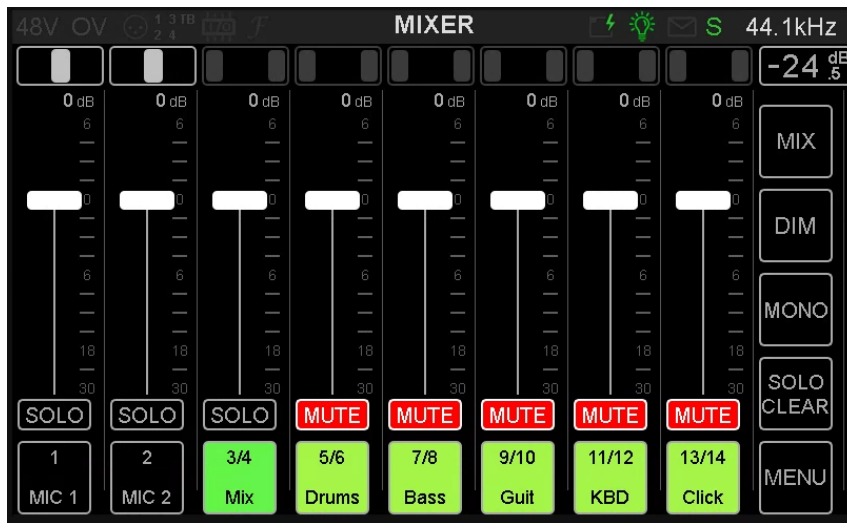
48V OV 1 3 TB 2 4 MIXER S 44.1kHz

-24 dB .5

| | | | | | | | |
|---|---|---|---|---|---|---|---|
| 0 dB | 0 dB | 0 dB | 0 dB | 0 dB | 0 dB | 0 dB | 0 dB |
| 6 | 6 | 6 | 6 | 6 | 6 | 6 | 6 |
| 0 | 0 | 0 | 0 | 0 | 0 | 0 | 0 |
| 6 | 6 | 6 | 6 | 6 | 6 | 6 | 6 |
| 18 | 18 | 18 | 18 | 18 | 18 | 18 | 18 |
| 30 | 30 | 30 | 30 | 30 | 30 | 30 | 30 |
| SOLO | SOLO | SOLO | MUTE | MUTE | MUTE | MUTE | MUTE |
| 1 MIC 1 | 2 MIC 2 | 3/4 Mix | 5/6 Drums | 7/8 Bass | 9/10 Guit | 11/12 KBD | 13/14 Click |

MIX

DIM

MONO

SOLO CLEAR

MENU